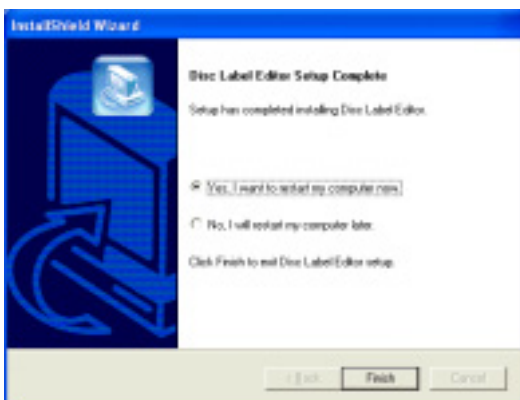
InstallShield Wizard

Disc Label Editor Setup Complete

Setup has completed installing Disc Label Editor.

Yes, I want to restart my computer now.

No, I will restart my computer later.

Click Finish to exit Disc Label Editor setup.

< Back

Finish

Cancel